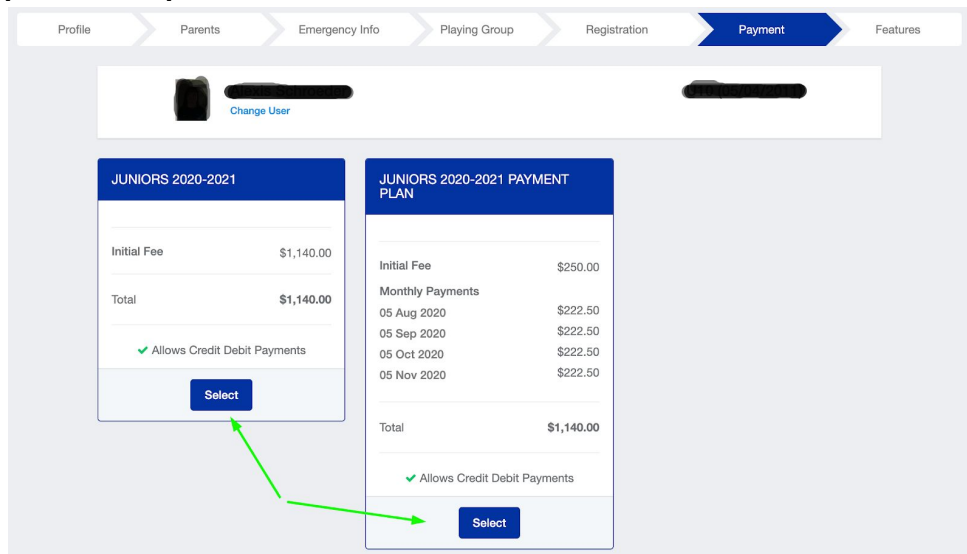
Profile | Parents | Emergency Info | Playing Group | Registration | Payment | Features

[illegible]
Change User

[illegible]

JUNIORS 2020-2021

| Initial Fee | $1,140.00 |
|---|---|
| Total | **$1,140.00** |

✔ Allows Credit Debit Payments

Select

JUNIORS 2020-2021 PAYMENT PLAN

| Initial Fee | $250.00 |
|---|---|
| Monthly Payments | |
| 05 Aug 2020 | $222.50 |
| 05 Sep 2020 | $222.50 |
| 05 Oct 2020 | $222.50 |
| 05 Nov 2020 | $222.50 |
| Total | **$1,140.00** |

✔ Allows Credit Debit Payments

Select